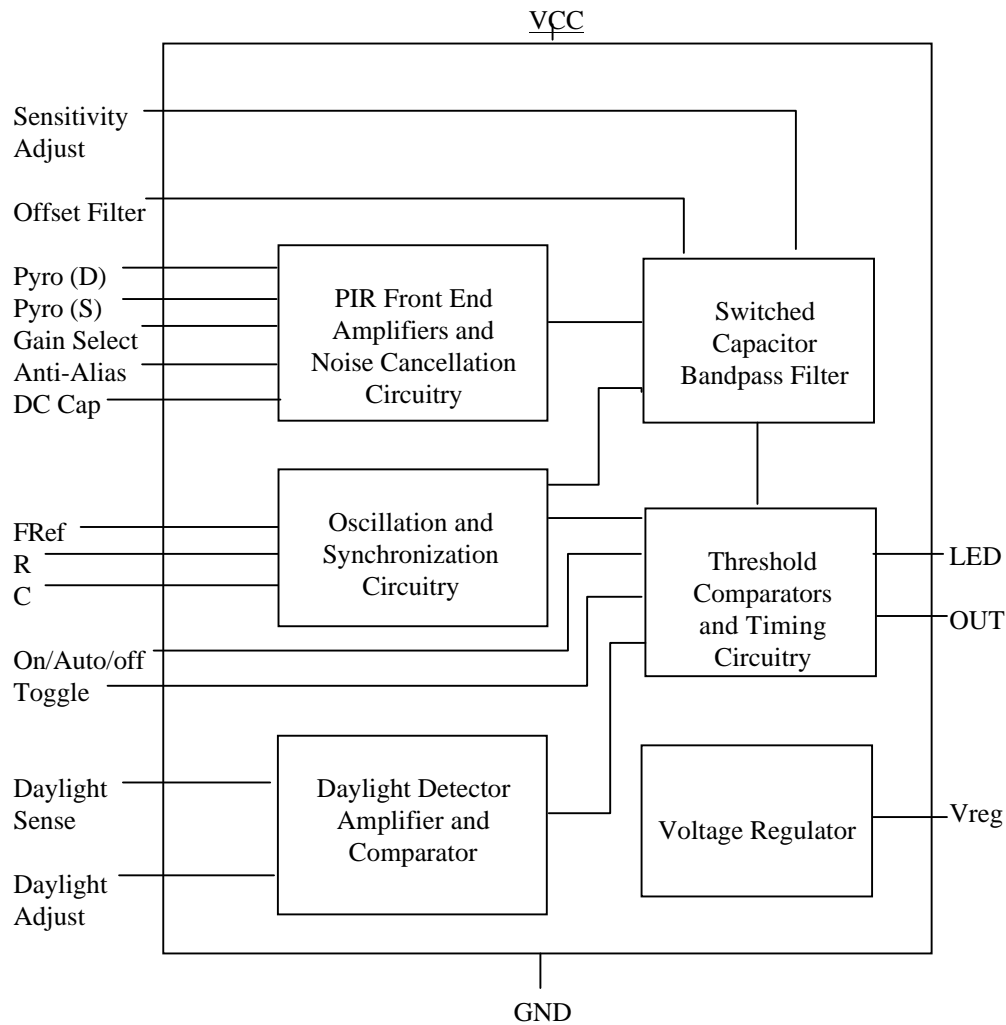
VCC

Sensitivity Adjust

Offset Filter

Pyro (D)
Pyro (S)
Gain Select
Anti-Alias
DC Cap

PIR Front End Amplifiers and Noise Cancellation Circuitry

Switched Capacitor Bandpass Filter

FRef
R
C

Oscillation and Synchronization Circuitry

Threshold Comparators and Timing Circuitry

LED

OUT

On/Auto/off
Toggle

Daylight Sense

Daylight Detector Amplifier and Comparator

Voltage Regulator

Vreg

Daylight Adjust

GND